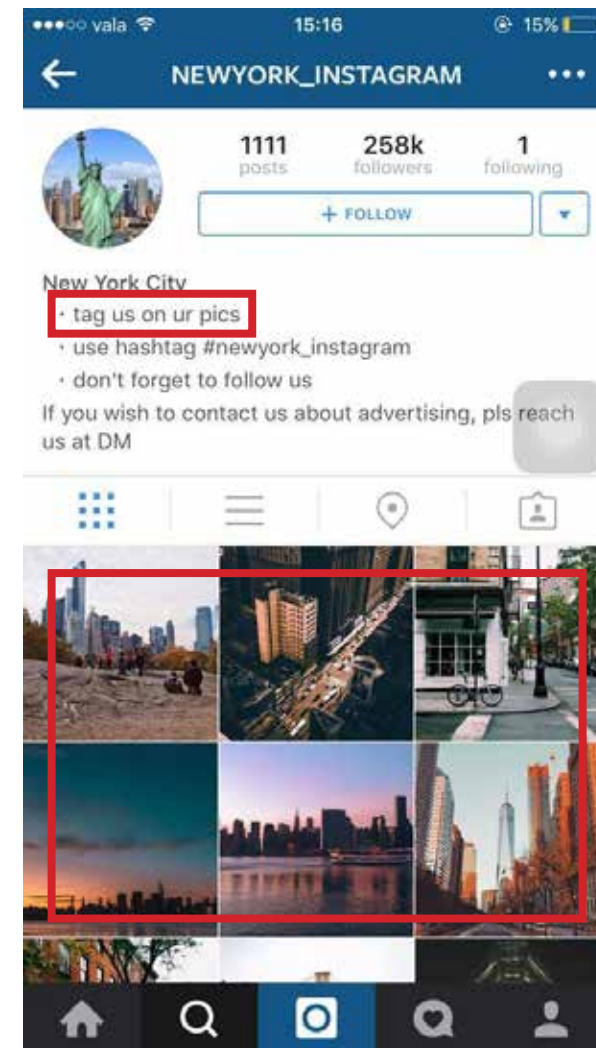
●●●○○ vala 15:16 15%

NEWYORK_INSTAGRAM •••

1111 posts
258k followers
1 following

+ FOLLOW

New York City
• tag us on ur pics
• use hashtag #newyork_instagram
• don't forget to follow us
If you wish to contact us about advertising, pls reach us at DM